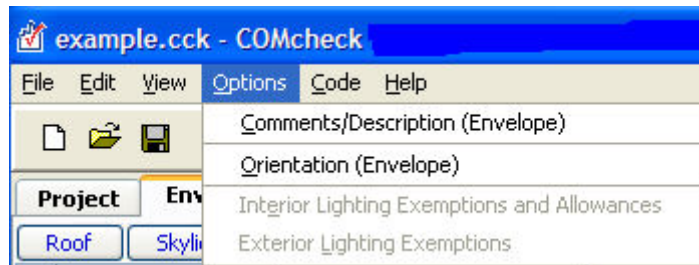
example.cck - COMcheck

File Edit View Options Code Help

Comments/Description (Envelope)

Orientation (Envelope)

Interior Lighting Exemptions and Allowances

Exterior Lighting Exemptions

Project Env

Roof Skyli